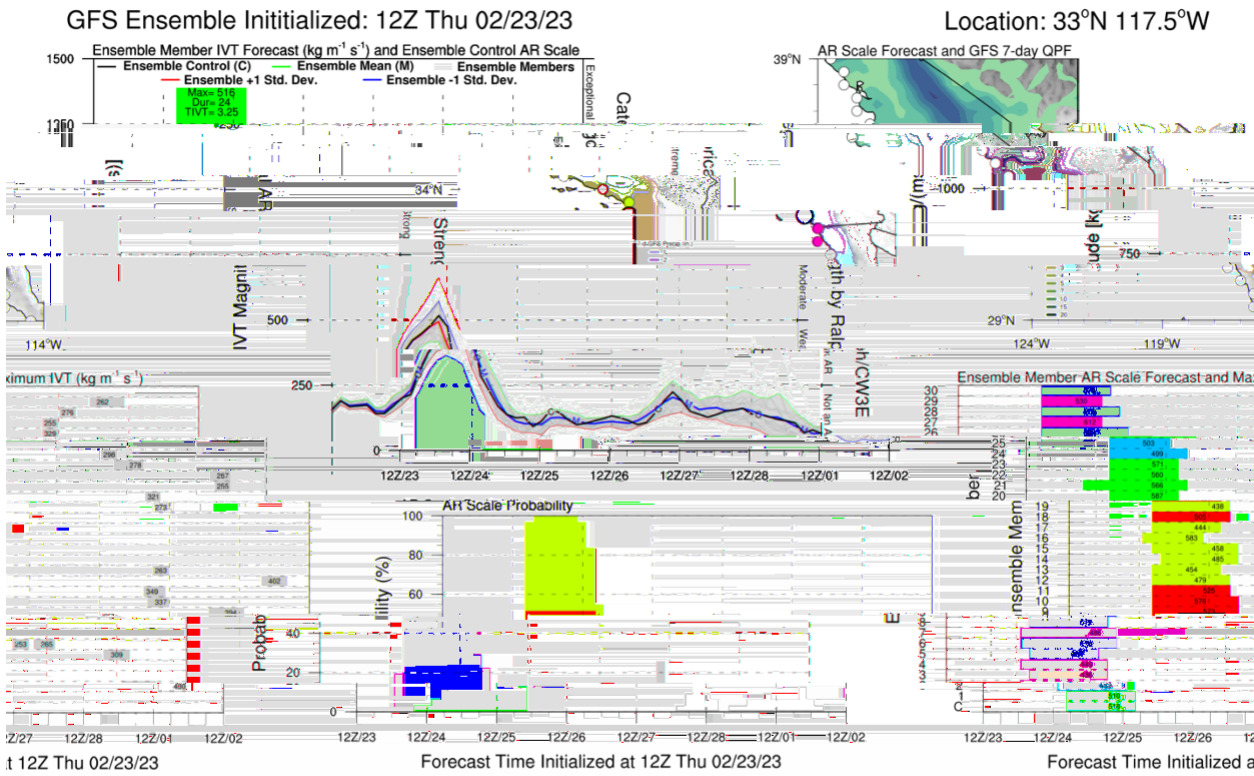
GFS Ensemble Inititialized: 12Z Thu 02/23/23

Location: 33°N 117.5°W

Ensemble Member IVT Forecast (kg m⁻¹ s⁻¹) and Ensemble Control AR Scale

Ensemble Control (C)
Ensemble Mean (M)
Ensemble Members
Ensemble +1 Std. Dev.
Ensemble -1 Std. Dev.

Max= 516
Dur= 24
TIVT= 3.25

1500
1250
500
250
0

Exceptional
Strong
Moderate
Weak
Not an AR

IVT Magni

12Z/23
12Z/24
12Z/25
12Z/26
12Z/27
12Z/28
12Z/01
12Z/02

AR Scale Forecast and GFS 7-day QPF

39°N
34°N
29°N
114°W
124°W
119°W

1000
750

ximum IVT (kg m⁻¹ s⁻¹)

262
276
255
329
296
278
267
255
321
273
263
349
337
402
253
265
309
490

AR Scale Probability

100
80
60
40
20
0

Probab
ility (%)

12Z/23
12Z/24
12Z/25
12Z/26
12Z/27
12Z/28
12Z/01
12Z/02

Forecast Time Initialized at 12Z Thu 02/23/23

t 12Z Thu 02/23/23

2/27
12Z/28
12Z/01
12Z/02

Ensemble Member AR Scale Forecast and Ma

30
29
28
27
26
25
24
23
22
21
20
19
18
17
16
15
14
13
12
11
10
9
1
C

503
499
571
560
566
587
438
444
583
458
485
454
479
576
516
516

nsemble Mem
ber

12Z/23
12Z/24
12Z/25
12Z/26

Forecast Time Initialized a